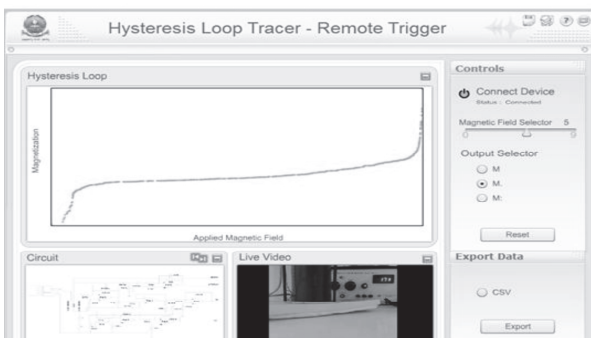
Hysteresis Loop Tracer - Remote Trigger

Hysteresis Loop

Magnetization

Applied Magnetic Field

Controls

Connect Device

Status : Connected

Magnetic Field Selector 5

Output Selector

M

M.

M:

Reset

Circuit

Live Video

Export Data

CSV

Export